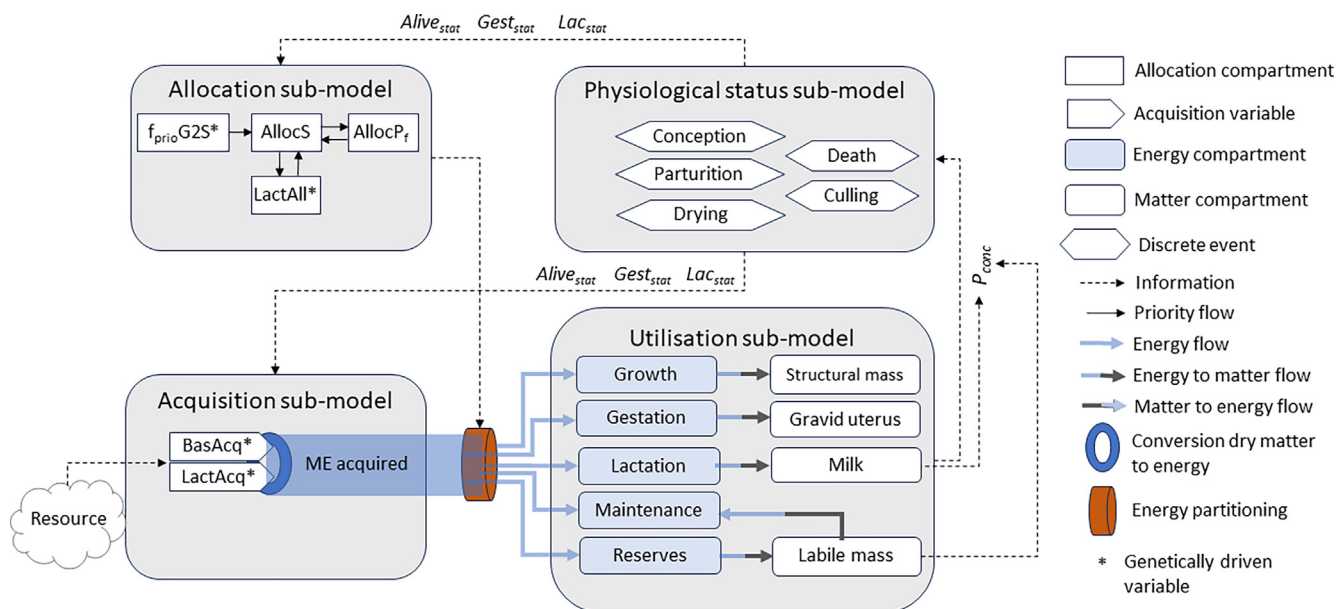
$Alive_{stat}$ $Gest_{stat}$ $Lac_{stat}$

Allocation sub-model

$f_{prio}$G2S*

AllocS

AllocP$_f$

LactAll*

Physiological status sub-model

Conception

Parturition

Drying

Death

Culling

$Alive_{stat}$ $Gest_{stat}$ $Lac_{stat}$

$P_{conc}$

Utilisation sub-model

Growth

Structural mass

Gestation

Gravid uterus

Lactation

Milk

Maintenance

Reserves

Labile mass

Acquisition sub-model

BasAcq*

LactAcq*

ME acquired

Resource

Allocation compartment

Acquisition variable

Energy compartment

Matter compartment

Discrete event

Information

Priority flow

Energy flow

Energy to matter flow

Matter to energy flow

Conversion dry matter to energy

Energy partitioning

* Genetically driven variable